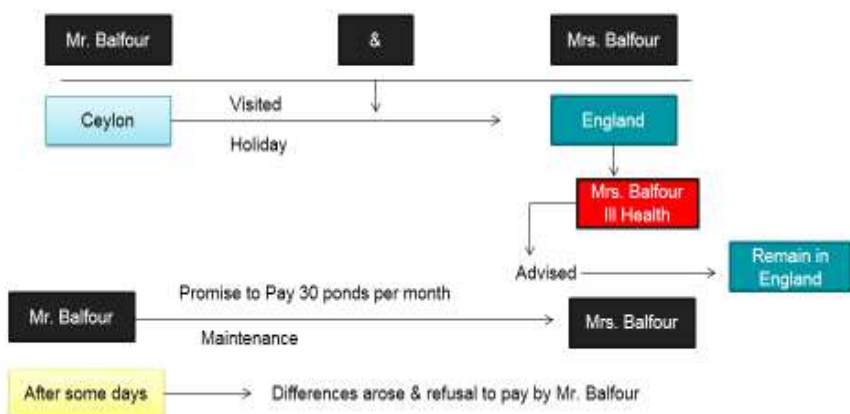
Mr. Balfour

&

Mrs. Balfour

Ceylon

Visited

Holiday

England

Mrs. Balfour Ill Health

Advised

Remain in England

Mr. Balfour

Promise to Pay 30 ponds per month

Maintenance

Mrs. Balfour

After some days

Differences arose & refusal to pay by Mr. Balfour